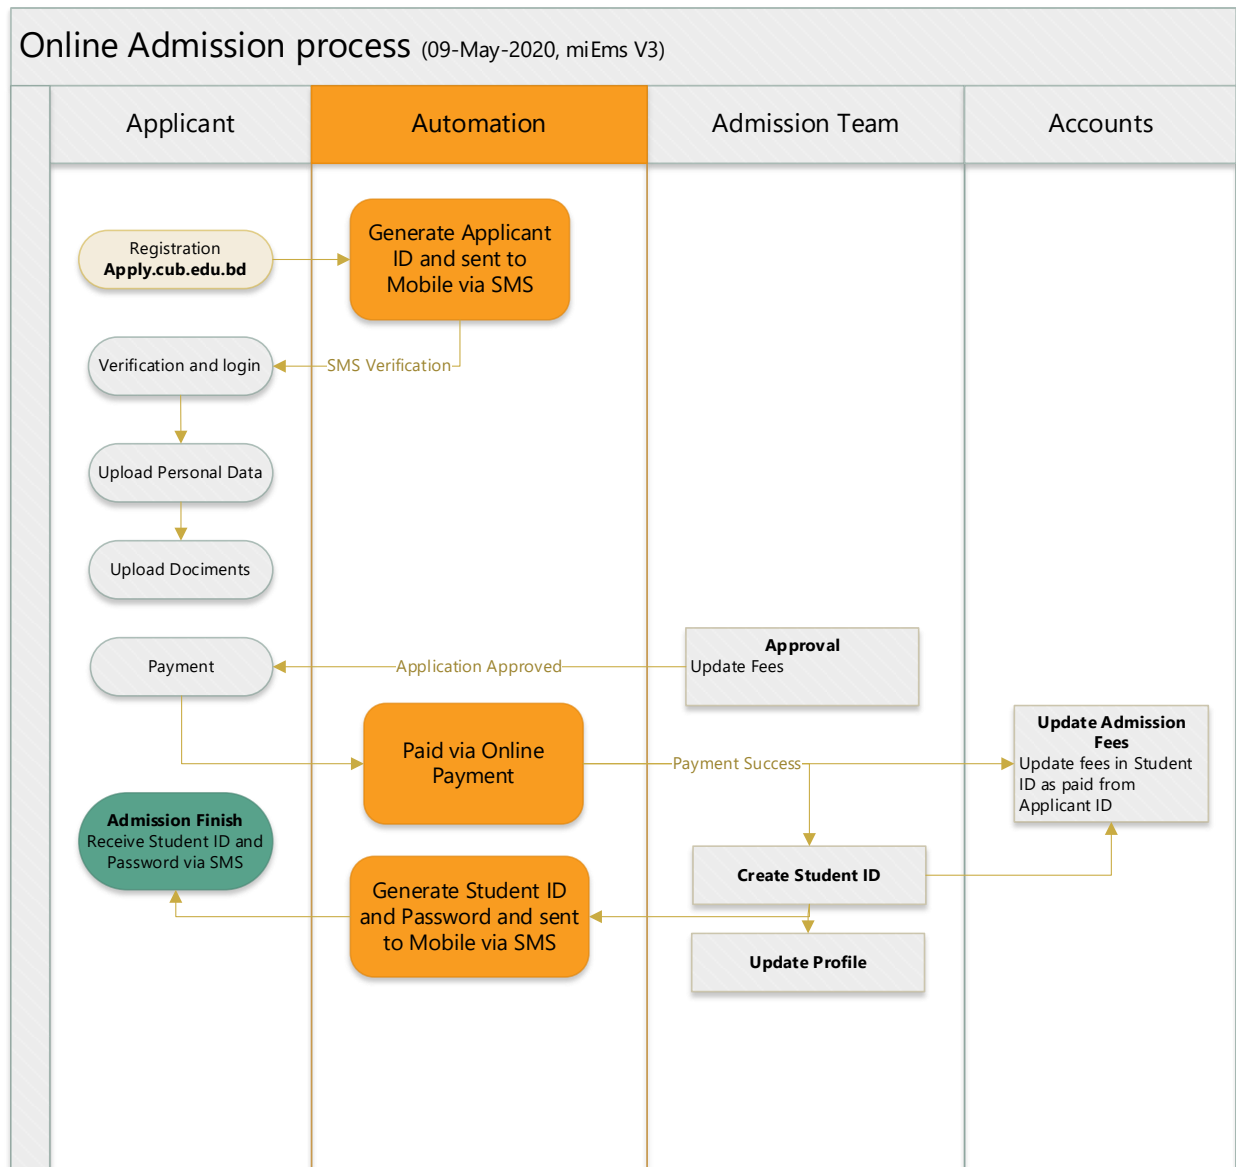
Online Admission process (09-May-2020, miEms V3)

Applicant

Automation

Admission Team

Accounts

Registration
**Apply.cub.edu.bd**

Generate Applicant ID and sent to Mobile via SMS

SMS Verification

Verification and login

Upload Personal Data

Upload Dociments

Payment

Application Approved

**Approval**
Update Fees

**Update Admission Fees**
Update fees in Student ID as paid from Applicant ID

Paid via Online Payment

Payment Success

**Admission Finish**
Receive Student ID and Password via SMS

Generate Student ID and Password and sent to Mobile via SMS

**Create Student ID**

**Update Profile**